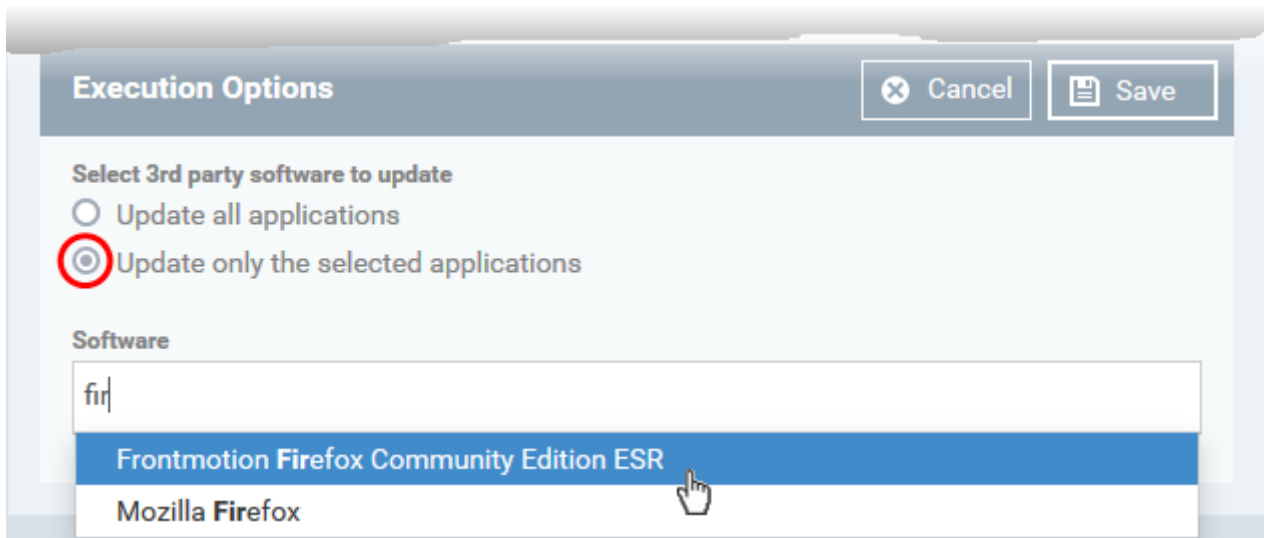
Execution Options

Cancel

Save

Select 3rd party software to update

Update all applications

Update only the selected applications

Software

fir

Frontmotion Firefox Community Edition ESR

Mozilla Firefox